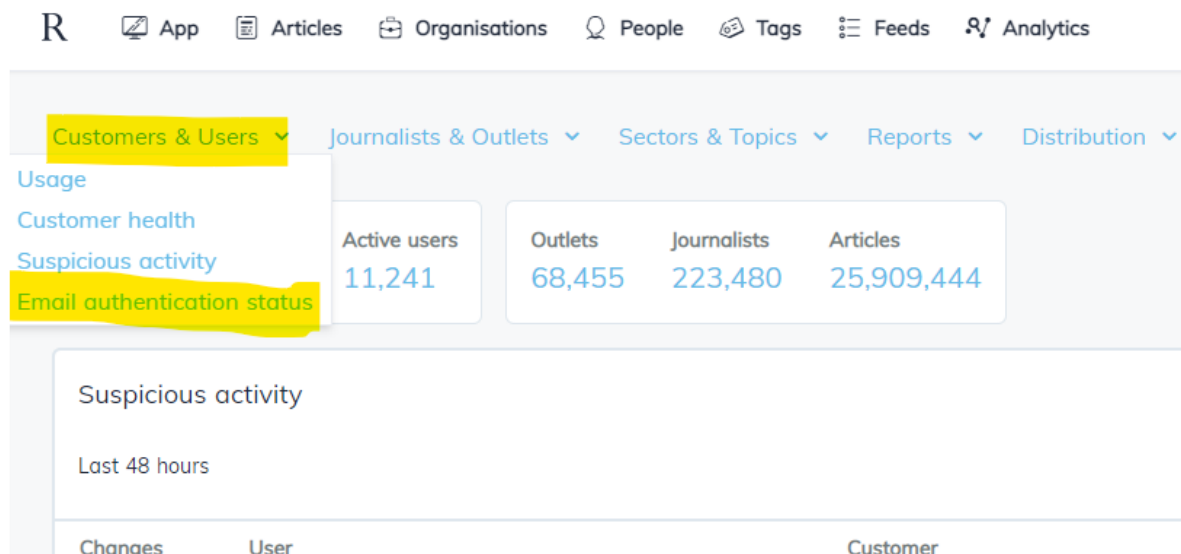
R App Articles Organisations People Tags Feeds Analytics

Customers & Users Journalists & Outlets Sectors & Topics Reports Distribution

Usage
Customer health
Suspicious activity
Email authentication status

Active users
11,241

Outlets
68,455

Journalists
223,480

Articles
25,909,444

Suspicious activity

Last 48 hours

Changes User Customer